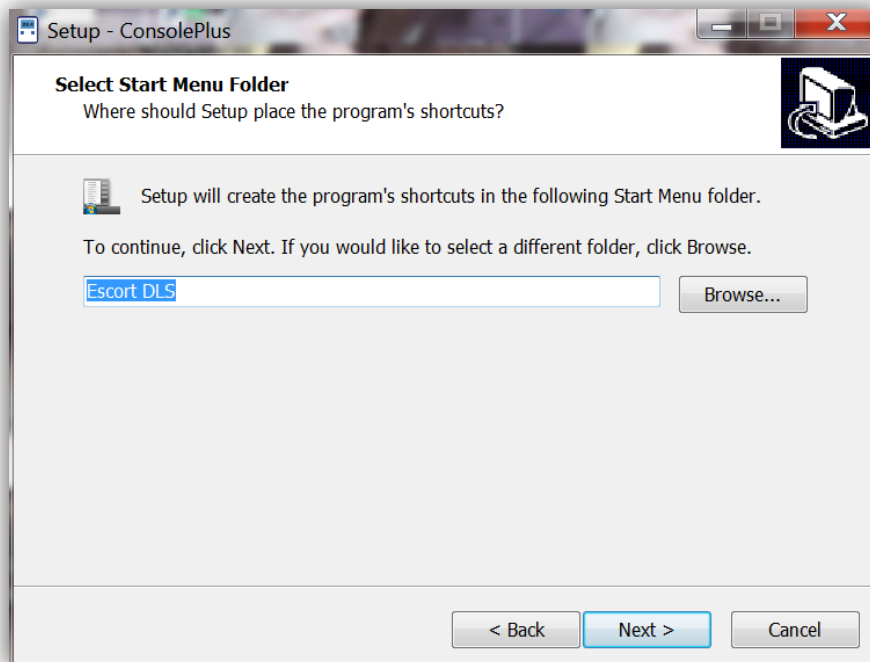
Setup - ConsolePlus

Select Start Menu Folder
Where should Setup place the program's shortcuts?

Setup will create the program's shortcuts in the following Start Menu folder.

To continue, click Next. If you would like to select a different folder, click Browse.

Escort DLS

Browse...

< Back

Next >

Cancel